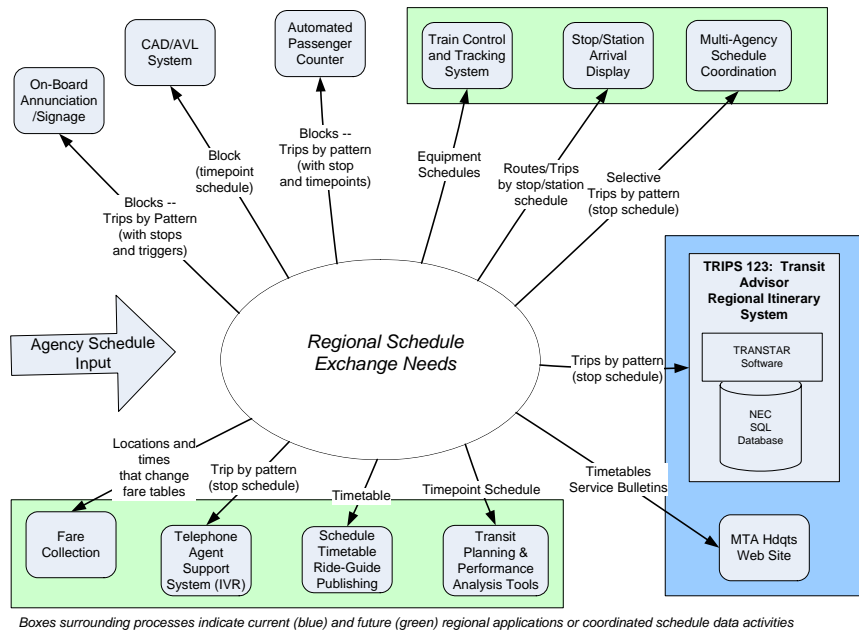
On-Board Annunciation /Signage

CAD/AVL System

Automated Passenger Counter

Train Control and Tracking System

Stop/Station Arrival Display

Multi-Agency Schedule Coordination

Blocks -- Trips by Pattern (with stops and triggers)

Block (timepoint schedule)

Blocks -- Trips by pattern (with stop and timepoints)

Equipment Schedules

Routes/Trips by stop/station schedule

Selective Trips by pattern (stop schedule)

TRIPS 123: Transit Advisor Regional Itinerary System

TRANSTAR Software

NEC SQL Database

Agency Schedule Input

Regional Schedule Exchange Needs

Trips by pattern (stop schedule)

Locations and times that change fare tables

Trip by pattern (stop schedule)

Timetable

Timepoint Schedule

Timetables Service Bulletins

Fare Collection

Telephone Agent Support System (IVR)

Schedule Timetable Ride-Guide Publishing

Transit Planning & Performance Analysis Tools

MTA Hdqts Web Site

Boxes surrounding processes indicate current (blue) and future (green) regional applications or coordinated schedule data activities